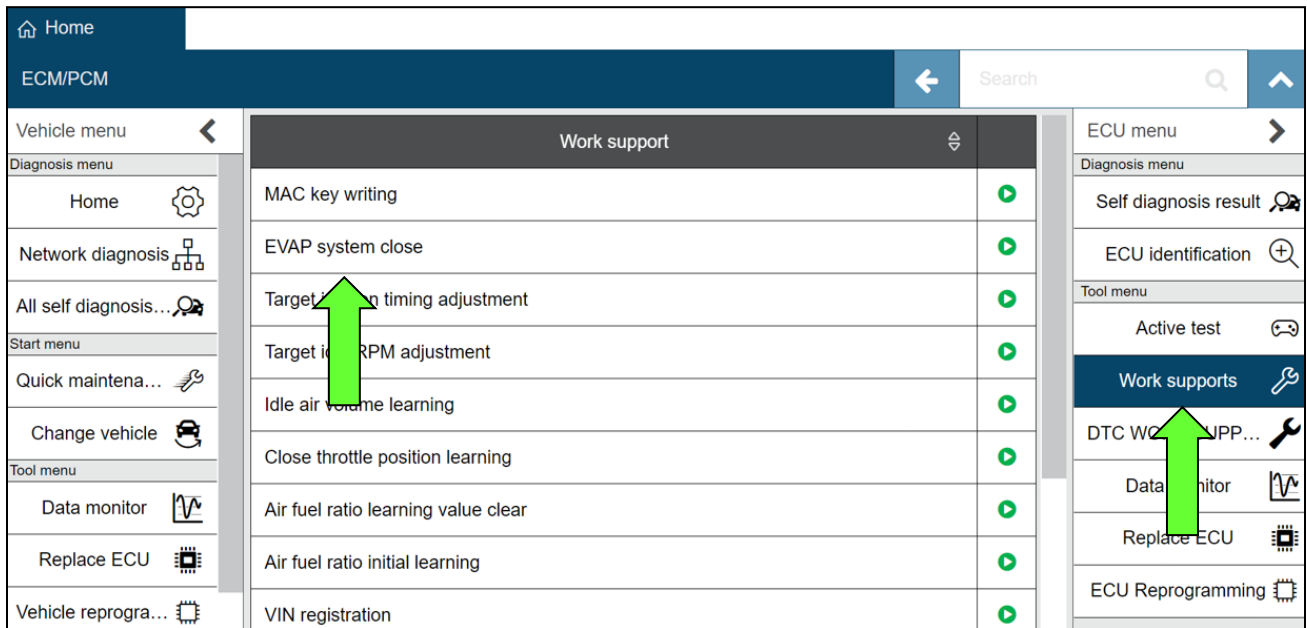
Home

ECM/PCM

Search

Vehicle menu

Diagnosis menu

Home

Network diagnosis

All self diagnosis...

Start menu

Quick maintena...

Change vehicle

Tool menu

Data monitor

Replace ECU

Vehicle reprogra...

Work support

MAC key writing

EVAP system close

Target i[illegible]n timing adjustment

Target id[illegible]RPM adjustment

Idle air vo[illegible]e learning

Close throttle position learning

Air fuel ratio learning value clear

Air fuel ratio initial learning

VIN registration

ECU menu

Diagnosis menu

Self diagnosis result

ECU identification

Tool menu

Active test

Work supports

DTC WO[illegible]UPP...

Data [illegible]itor

Repla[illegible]e ECU

ECU Reprogramming